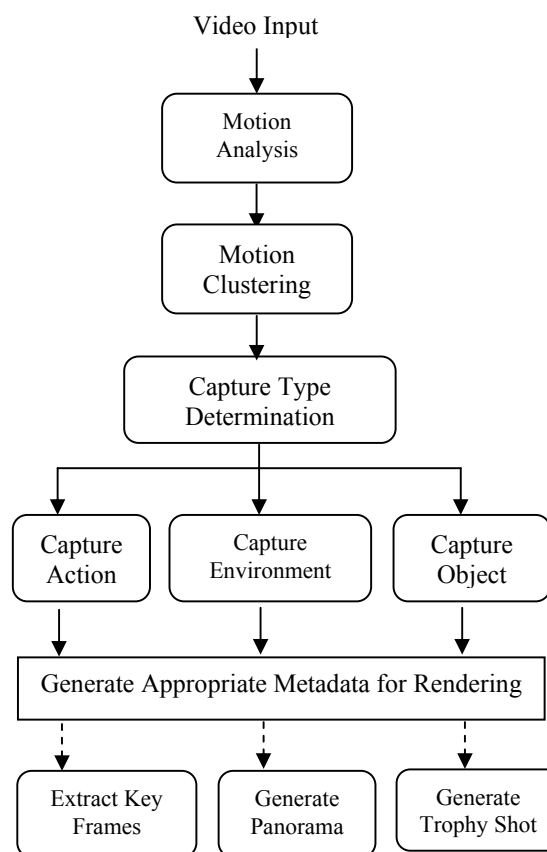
Video Input

Motion Analysis

Motion Clustering

Capture Type Determination

Capture Action

Capture Environment

Capture Object

Generate Appropriate Metadata for Rendering

Extract Key Frames

Generate Panorama

Generate Trophy Shot